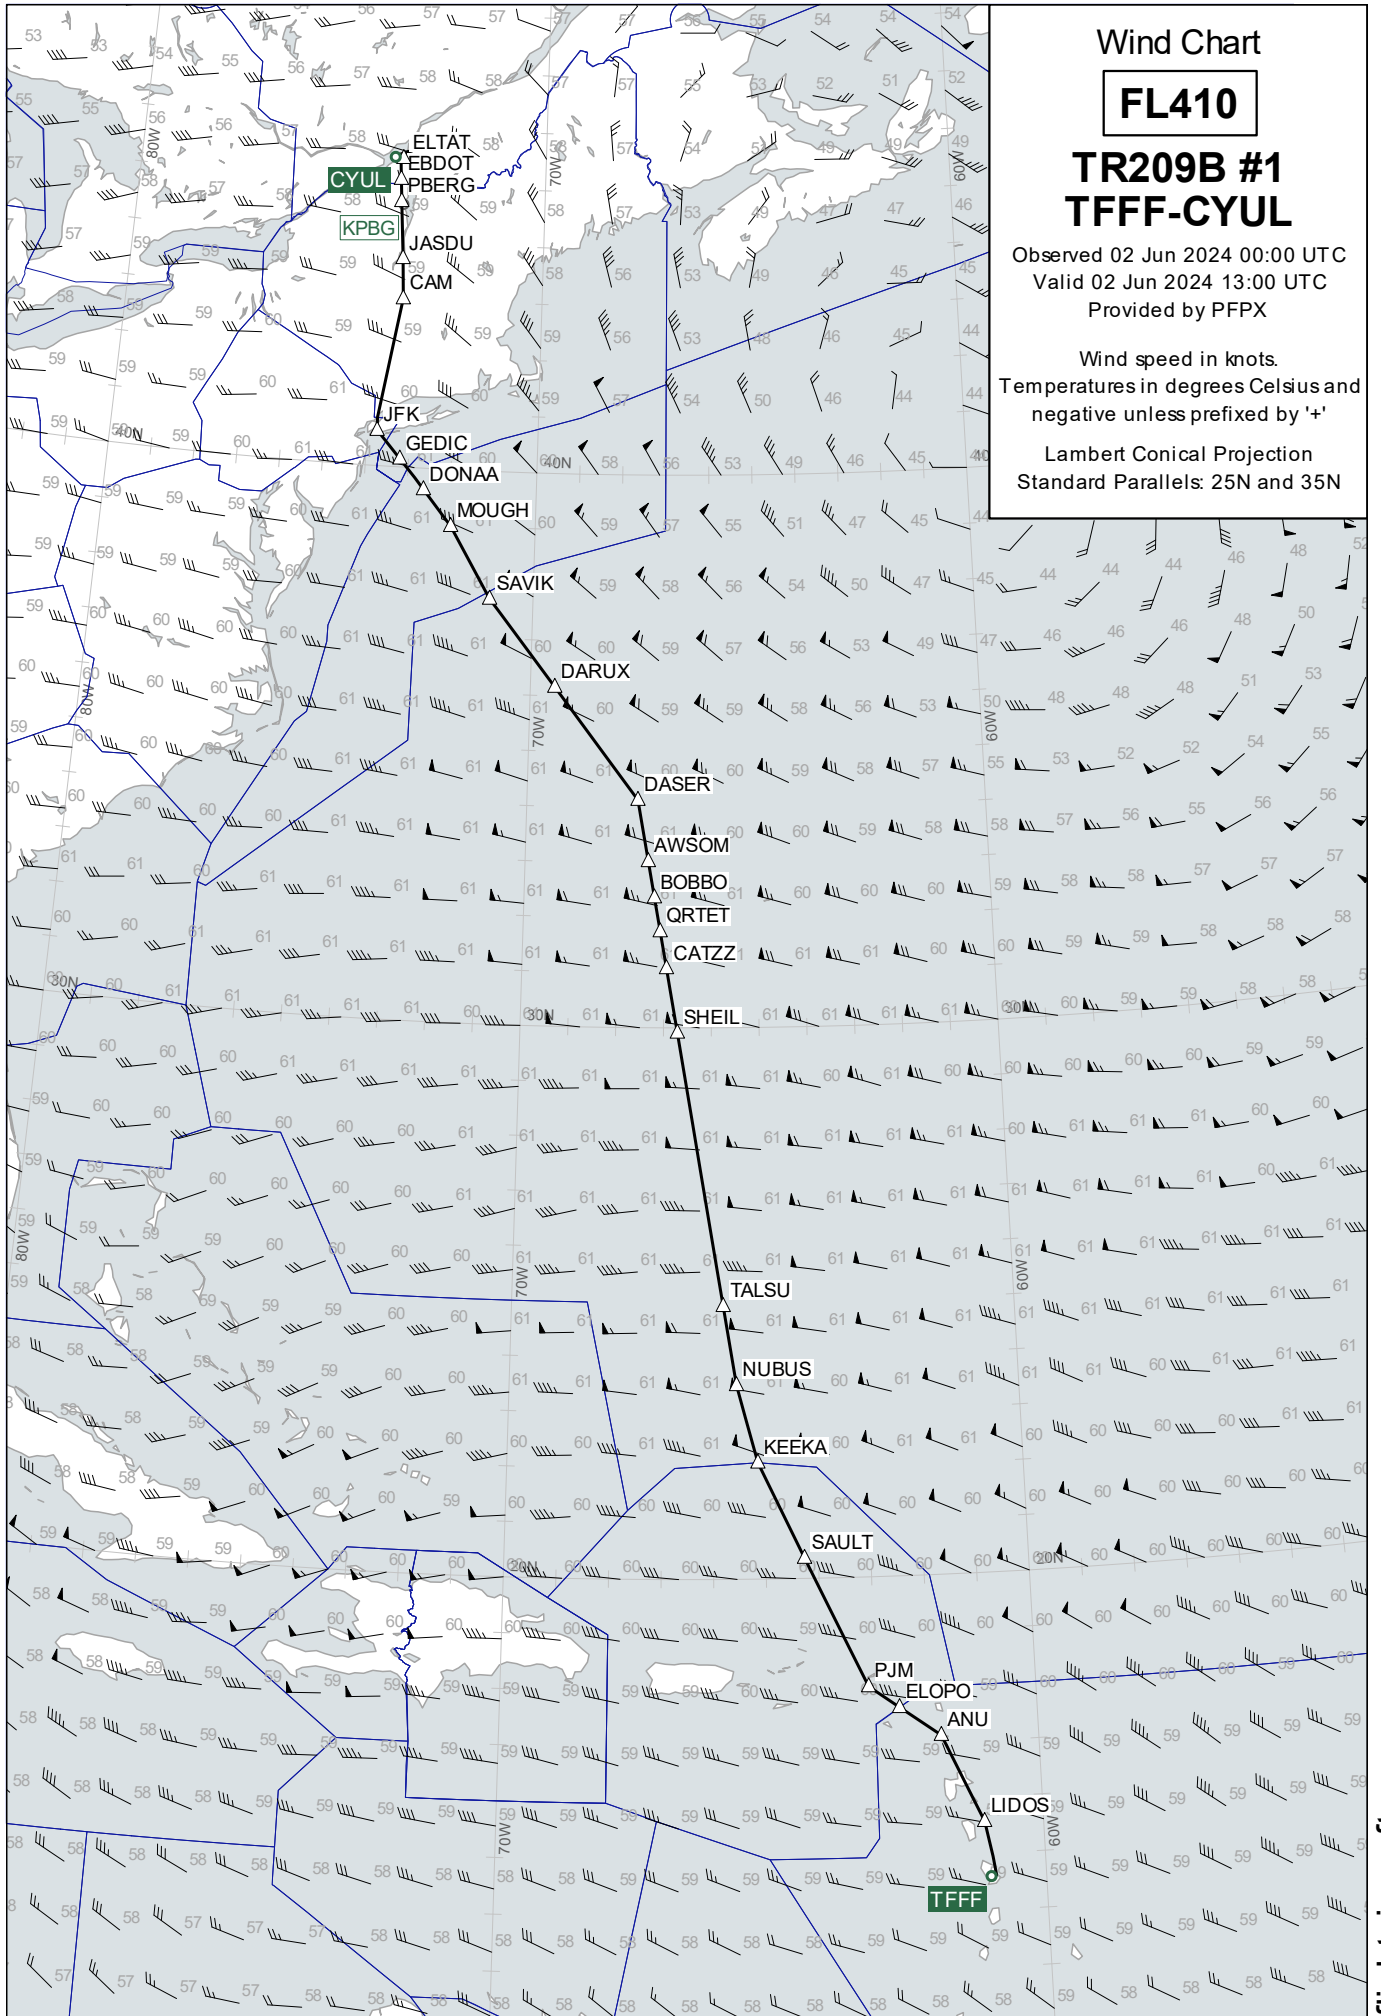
Wind Chart

FL410

TR209B #1
TFFF-CYUL

Observed 02 Jun 2024 00:00 UTC
Valid 02 Jun 2024 13:00 UTC
Provided by PFPX

Wind speed in knots.
Temperatures in degrees Celsius and negative unless prefixed by '+'

Lambert Conical Projection
Standard Parallels: 25N and 35N

ELTAT
EBDOT
CYUL
PBERG
KPBG
JASDU
CAM
JFK
GEDIC
DONAA
MOUGH
SAVIK
DARUX
DASER
AWSOM
BOBBO
QRTET
CATZZ
SHEIL
TALSU
NUBUS
KEEKA
SAULT
PJM
ELOPO
ANU
LIDOS
TFFF

80W
70W
60W
40N
30N
20N